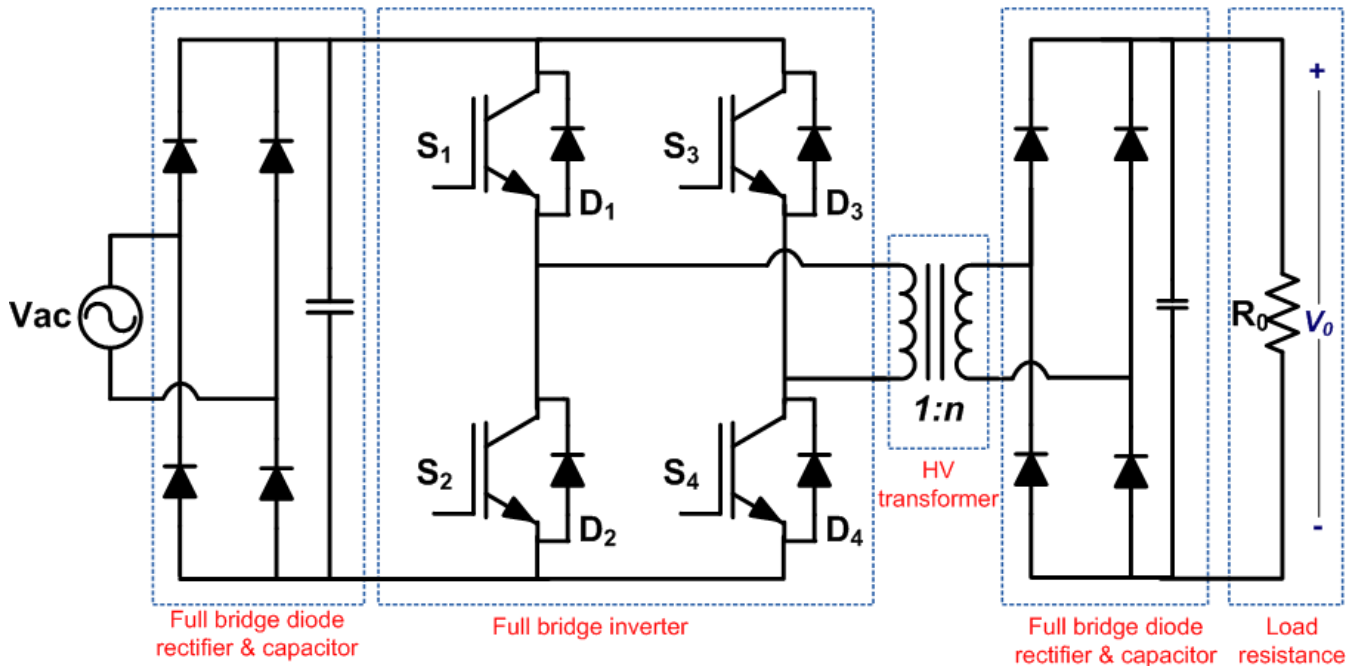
Vac

$S_1$

$D_1$

$S_3$

$D_3$

$S_2$

$D_2$

$S_4$

$D_4$

1:n

+

$R_0$

$V_0$

-

Full bridge diode rectifier & capacitor

Full bridge inverter

HV transformer

Full bridge diode rectifier & capacitor

Load resistance